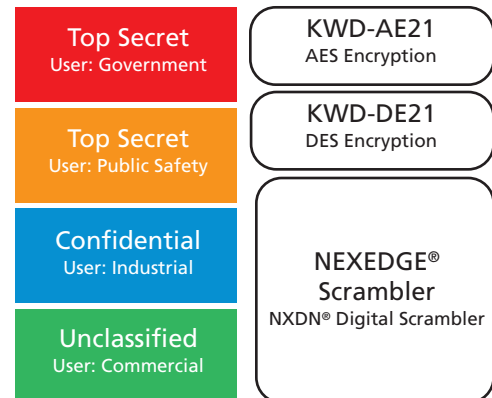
Top Secret
User: Government

Top Secret
User: Public Safety

Confidential
User: Industrial

Unclassified
User: Commercial

KWD-AE21
AES Encryption

KWD-DE21
DES Encryption

NEXEDGE®
Scrambler
NXDN® Digital Scrambler